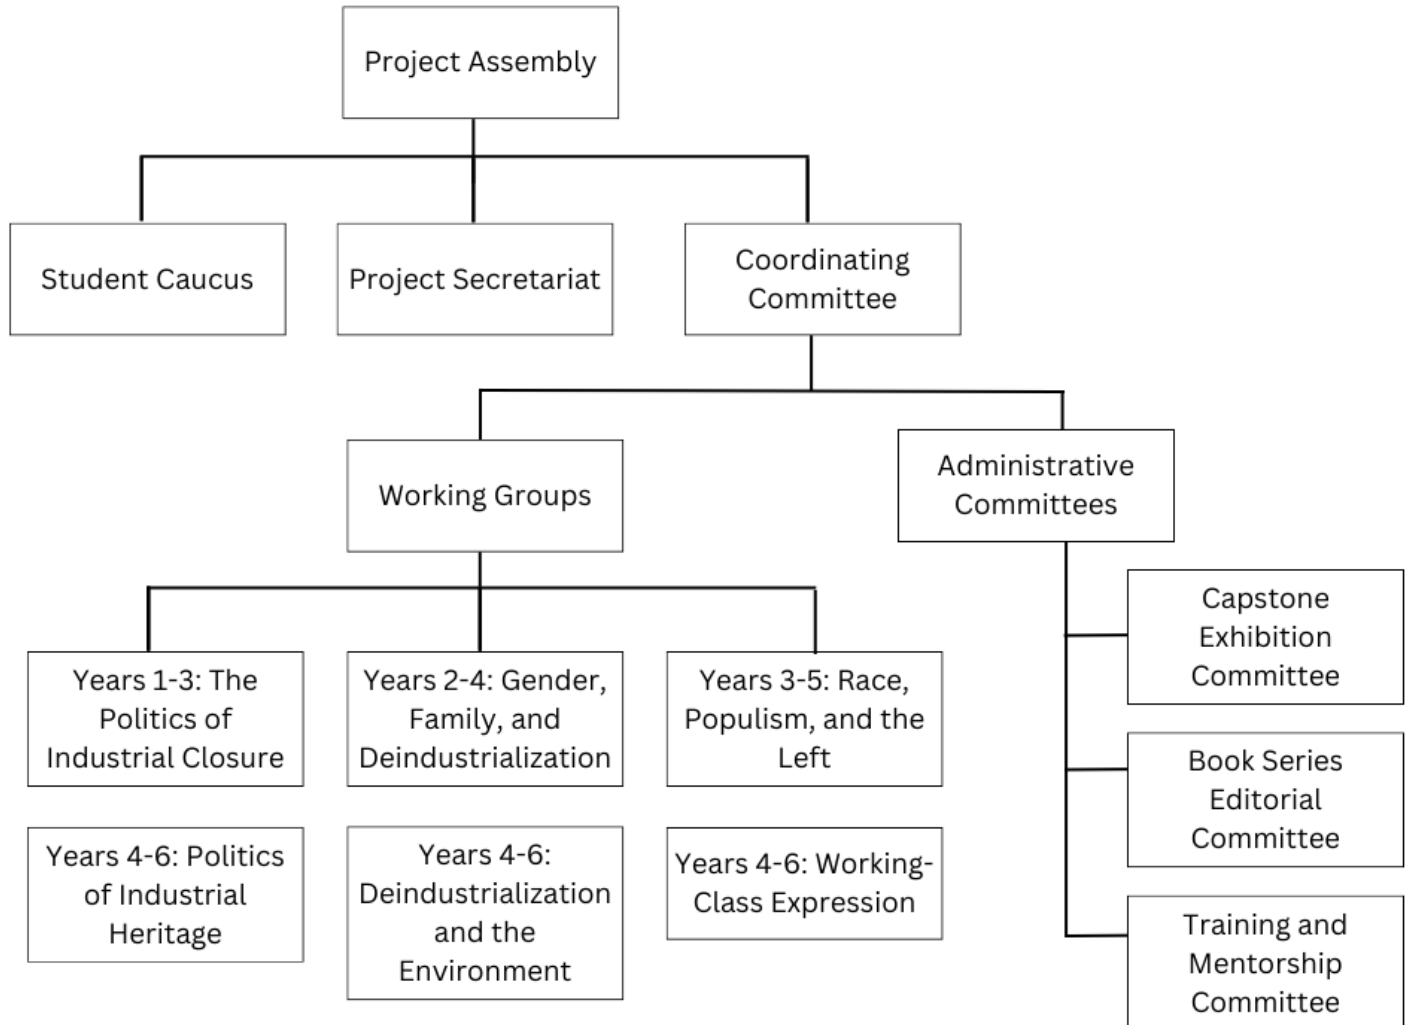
Project Assembly

Student Caucus

Project Secretariat

Coordinating Committee

Working Groups

Administrative Committees

Years 1-3: The Politics of Industrial Closure

Years 2-4: Gender, Family, and Deindustrialization

Years 3-5: Race, Populism, and the Left

Years 4-6: Politics of Industrial Heritage

Years 4-6: Deindustrialization and the Environment

Years 4-6: Working-Class Expression

Capstone Exhibition Committee

Book Series Editorial Committee

Training and Mentorship Committee